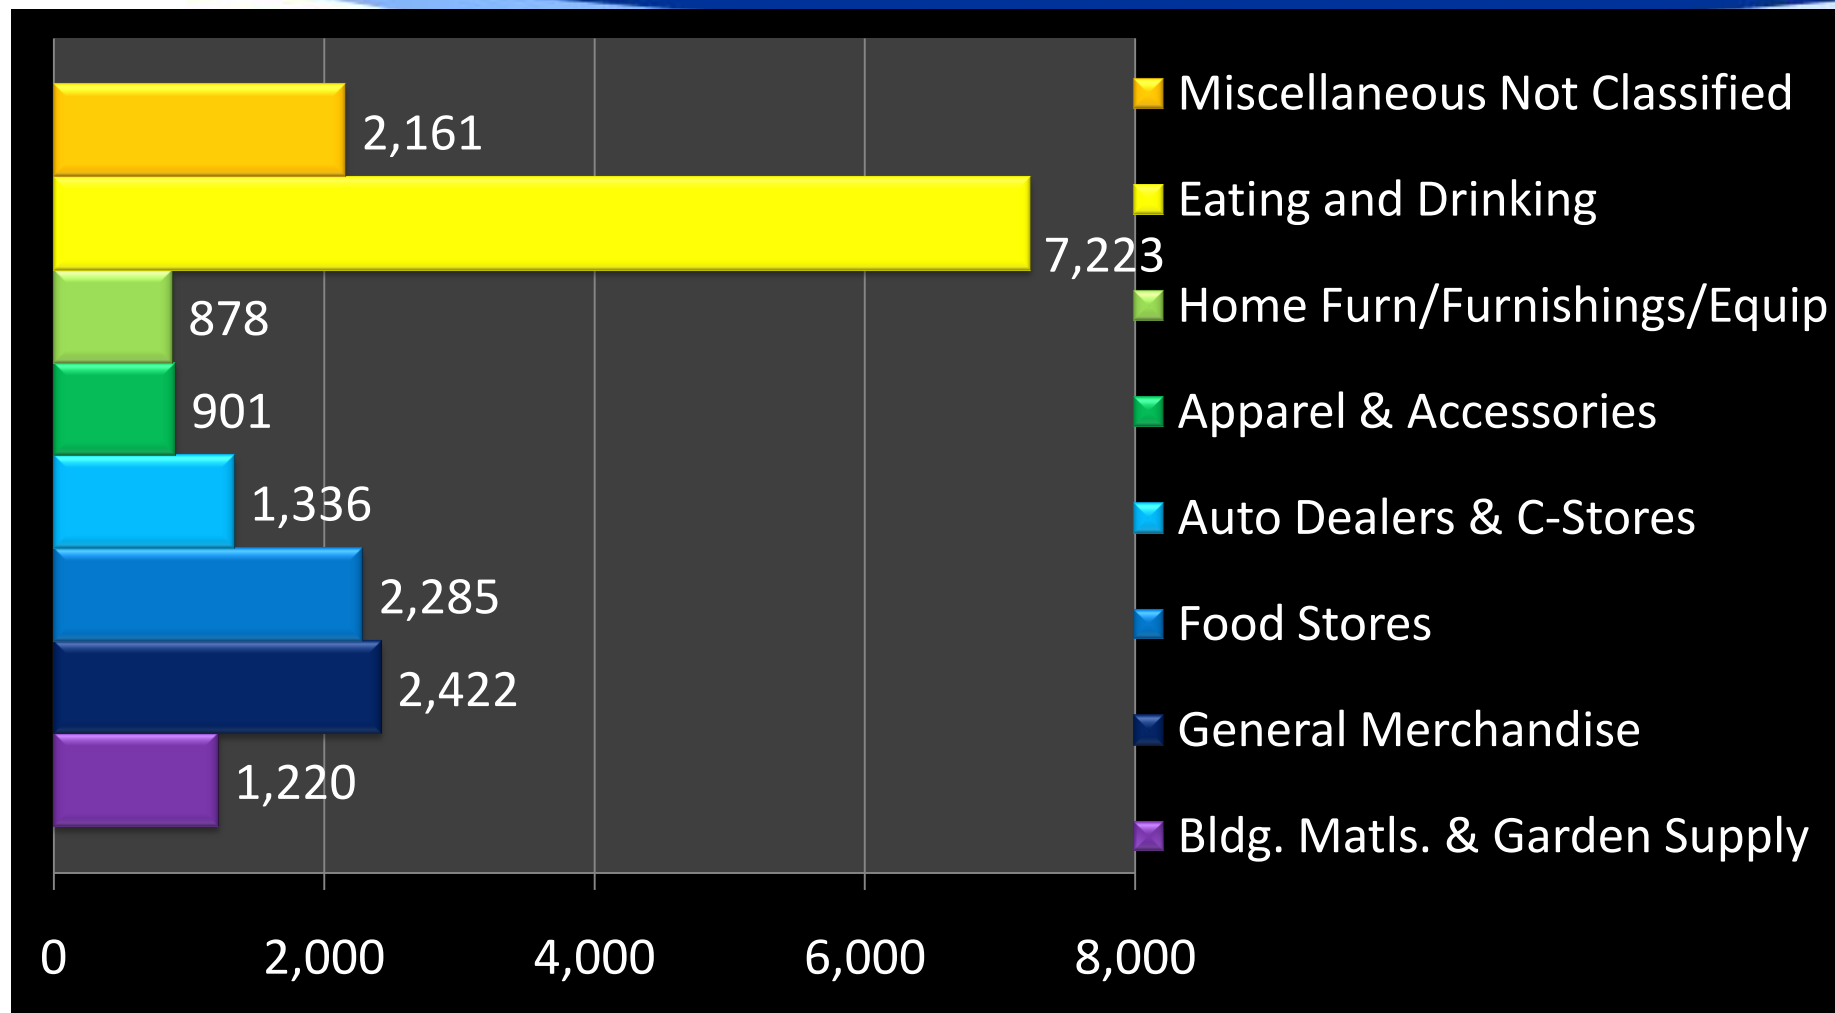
2,161
7,223
878
901
1,336
2,285
2,422
1,220

0
2,000
4,000
6,000
8,000

Miscellaneous Not Classified
Eating and Drinking
Home Furn/Furnishings/Equip
Apparel & Accessories
Auto Dealers & C-Stores
Food Stores
General Merchandise
Bldg. Matls. & Garden Supply